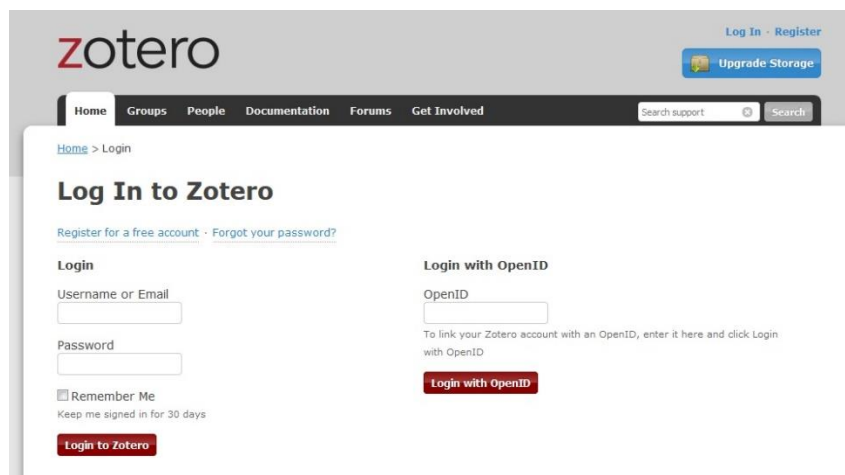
zotero

Log In · Register

Upgrade Storage

Home Groups People Documentation Forums Get Involved

Search support Search

Home > Login

Log In to Zotero

Register for a free account · Forgot your password?

Login

Username or Email

Password

Remember Me

Keep me signed in for 30 days

Login to Zotero

Login with OpenID

OpenID

To link your Zotero account with an OpenID, enter it here and click Login with OpenID

Login with OpenID